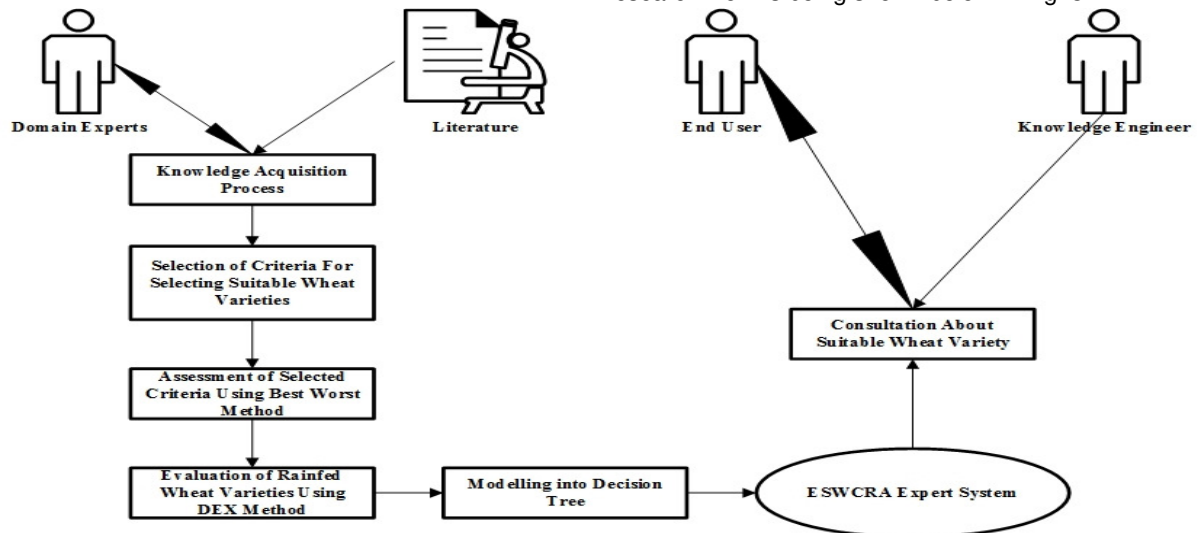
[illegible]

Domain Experts

Literature

End User

Knowledge Engineer

Knowledge Acquisition Process

Selection of Criteria For Selecting Suitable Wheat Varieties

Assessment of Selected Criteria Using Best Worst Method

Evaluation of Rainfed Wheat Varieties Using DEX Method

Modelling into Decision Tree

ESWCRA Expert System

Consultation About Suitable Wheat Variety